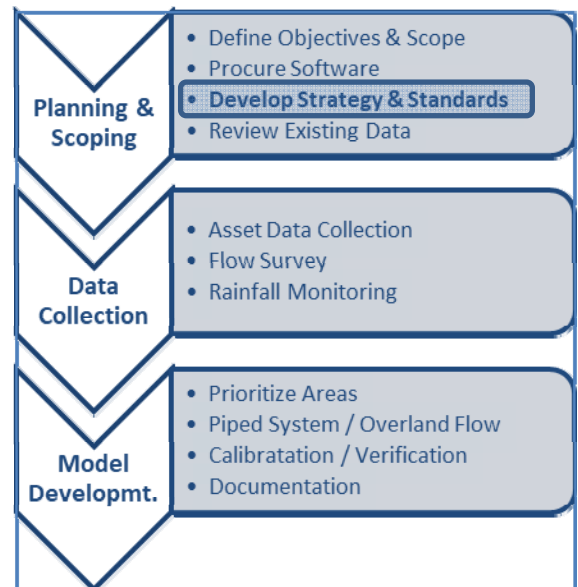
Planning & Scoping

- Define Objectives & Scope
- Procure Software
- Develop Strategy & Standards
- Review Existing Data

Data Collection

- Asset Data Collection
- Flow Survey
- Rainfall Monitoring

Model Developmt.

- Prioritize Areas
- Piped System / Overland Flow
- Calibratation / Verification
- Documentation